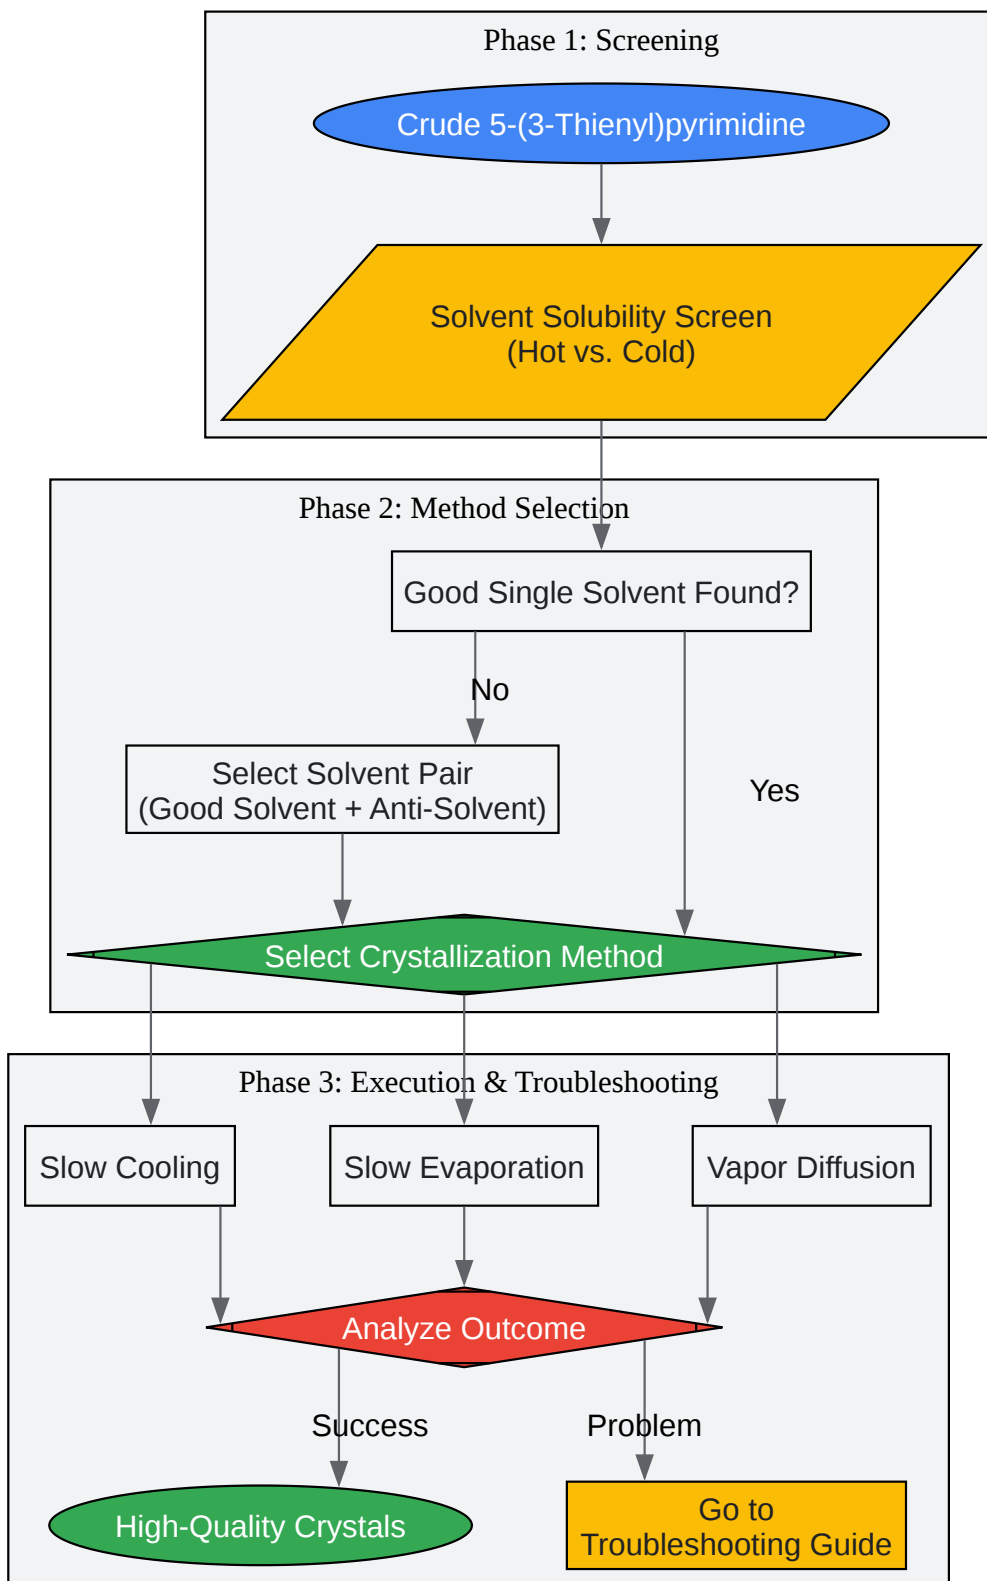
Phase 1: Screening

Crude 5-(3-Thienyl)pyrimidine

Solvent Solubility Screen
(Hot vs. Cold)

Phase 2: Method Selection

Good Single Solvent Found?

No

Select Solvent Pair
(Good Solvent + Anti-Solvent)

Yes

Select Crystallization Method

Phase 3: Execution & Troubleshooting

Slow Cooling

Slow Evaporation

Vapor Diffusion

Analyze Outcome

Success

Problem

High-Quality Crystals

Go to
Troubleshooting Guide